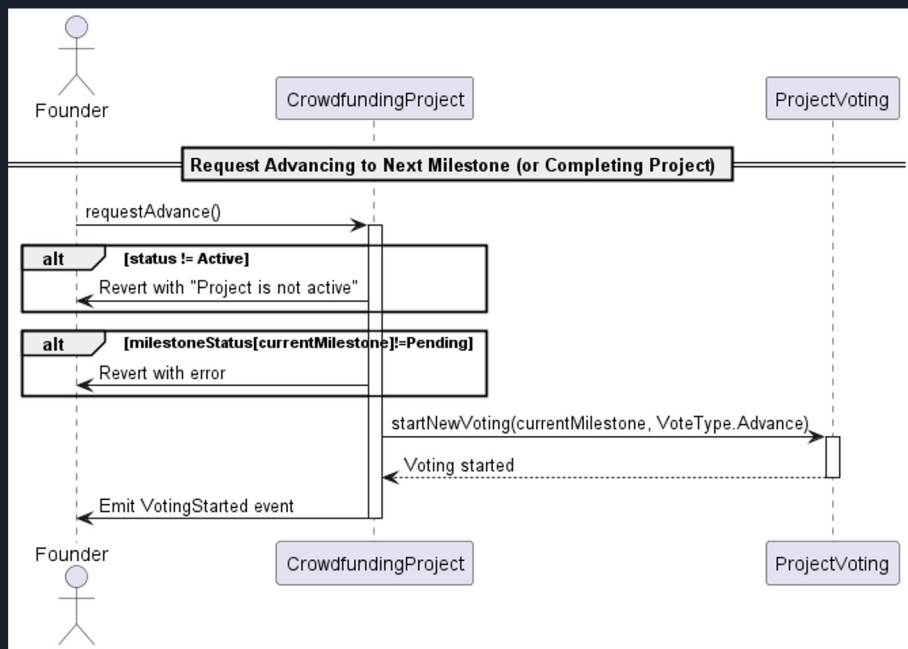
Founder

CrowdfundingProject

ProjectVoting

Request Advancing to Next Milestone (or Completing Project)

requestAdvance()

alt [status != Active]

Revert with "Project is not active"

alt [milestoneStatus[currentMilestone]!=Pending]

Revert with error

startNewVoting(currentMilestone, VoteType.Advance)

Voting started

Emit VotingStarted event

Founder

CrowdfundingProject

ProjectVoting